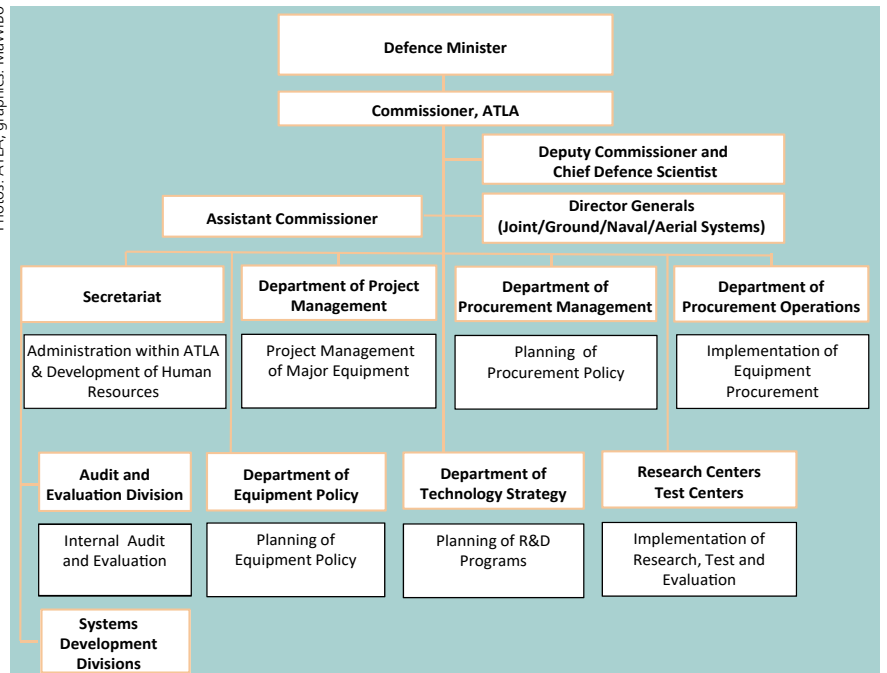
Photos: ATLA; graphic: MarVibo

Defence Minister

Commissioner, ATLA

Deputy Commissioner and Chief Defence Scientist

Assistant Commissioner

Director Generals (Joint/Ground/Naval/Aerial Systems)

Secretariat

Administration within ATLA & Development of Human Resources

Department of Project Management

Project Management of Major Equipment

Department of Procurement Management

Planning of Procurement Policy

Department of Procurement Operations

Implementation of Equipment Procurement

Audit and Evaluation Division

Internal Audit and Evaluation

Department of Equipment Policy

Planning of Equipment Policy

Department of Technology Strategy

Planning of R&D Programs

Research Centers Test Centers

Implementation of Research, Test and Evaluation

Systems Development Divisions